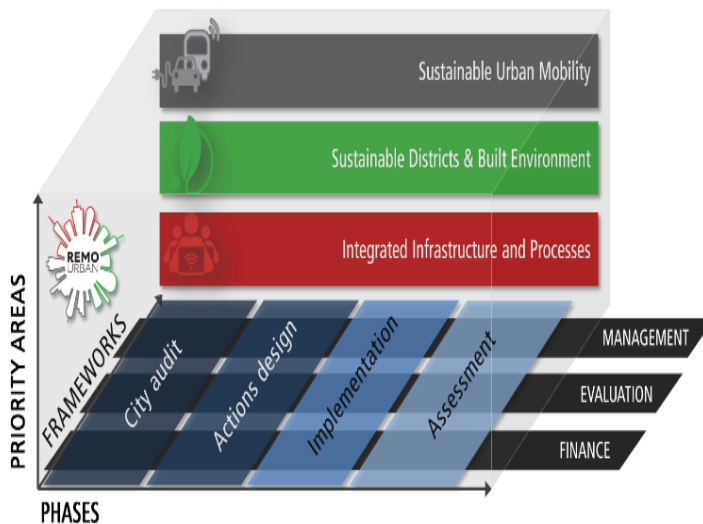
Sustainable Urban Mobility

Sustainable Districts & Built Environment

Integrated Infrastructure and Processes

REMO URBAN

PRIORITY AREAS

FRAMEWORKS

City audit

Actions design

Implementation

Assessment

MANAGEMENT

EVALUATION

FINANCE

PHASES